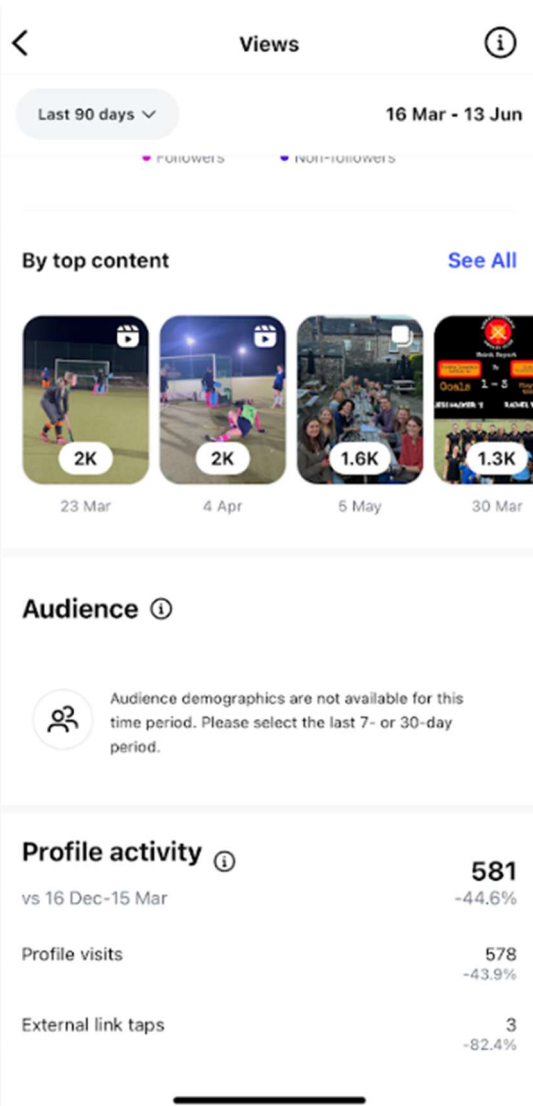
Views

Last 90 days

16 Mar - 13 Jun

Followers Non-followers

By top content

See All

2K
23 Mar

2K
4 Apr

1.6K
5 May

Match Report
Goals 1 - 5
1.3K
30 Mar

Audience

Audience demographics are not available for this time period. Please select the last 7- or 30-day period.

Profile activity

581
vs 16 Dec-15 Mar
-44.6%

Profile visits
578
-43.9%

External link taps
3
-82.4%